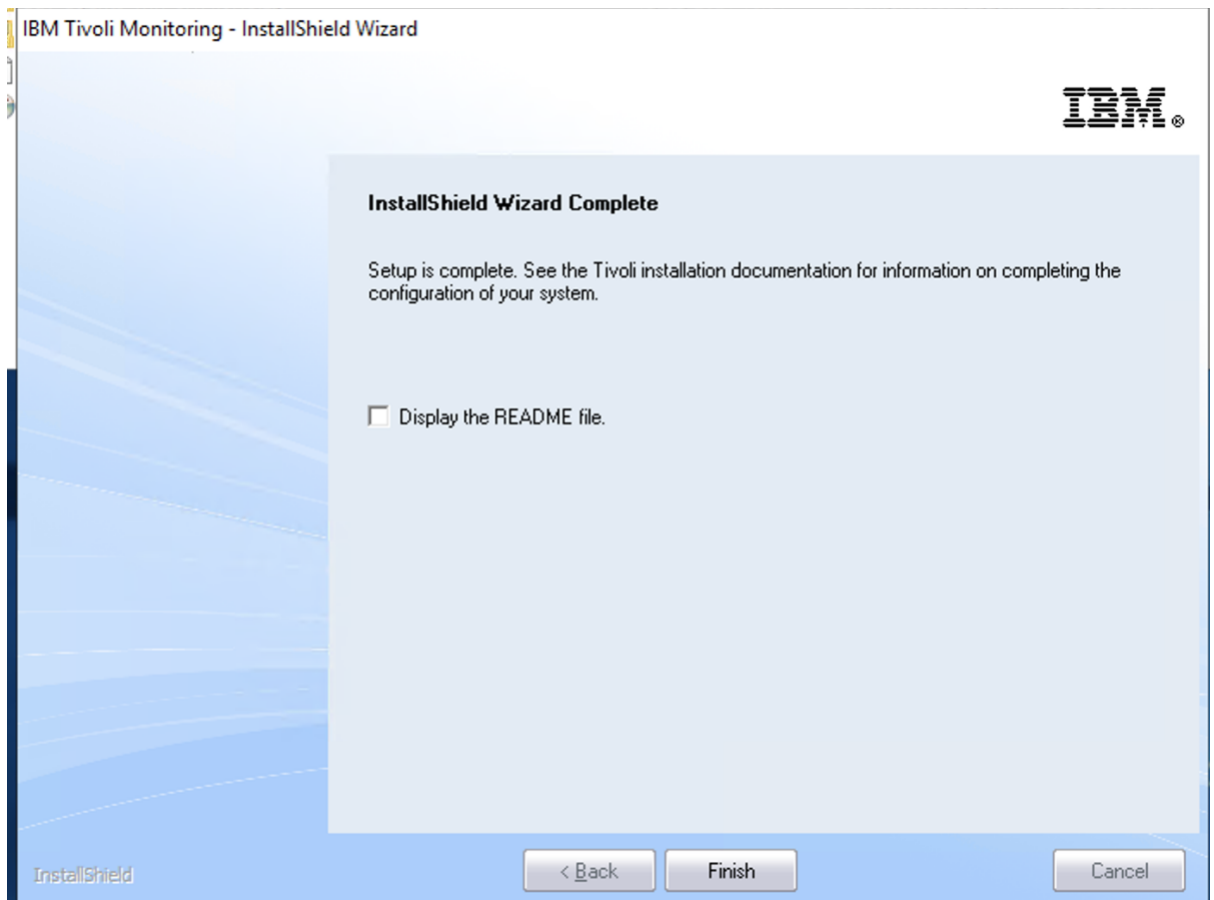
IBM Tivoli Monitoring - InstallShield Wizard

IBM.

InstallShield Wizard Complete

Setup is complete. See the Tivoli installation documentation for information on completing the configuration of your system.

Display the README file.

InstallShield

< Back

Finish

Cancel